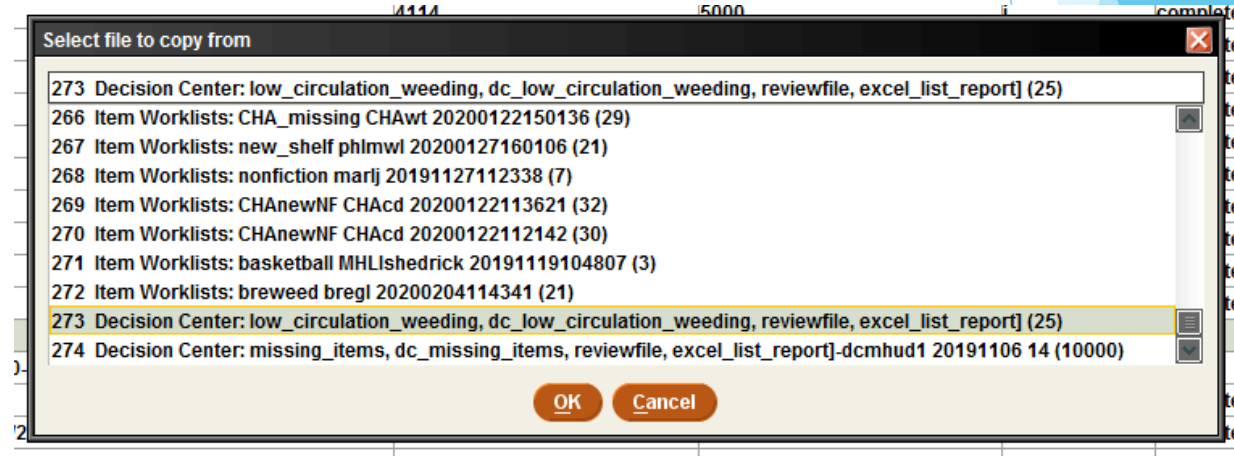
4114
5000
complete

Select file to copy from

273 Decision Center: low_circulation_weeding, dc_low_circulation_weeding, reviewfile, excel_list_report] (25)

266 Item Worklists: CHA_missing CHAwt 20200122150136 (29)
267 Item Worklists: new_shelf phlmwl 20200127160106 (21)
268 Item Worklists: nonfiction marlj 20191127112338 (7)
269 Item Worklists: CHAnewNF CHAcd 20200122113621 (32)
270 Item Worklists: CHAnewNF CHAcd 20200122112142 (30)
271 Item Worklists: basketball MHLIshedrick 20191119104807 (3)
272 Item Worklists: breweed bregl 20200204114341 (21)
273 Decision Center: low_circulation_weeding, dc_low_circulation_weeding, reviewfile, excel_list_report] (25)
274 Decision Center: missing_items, dc_missing_items, reviewfile, excel_list_report]-dcmhud1 20191106 14 (10000)

OK
Cancel